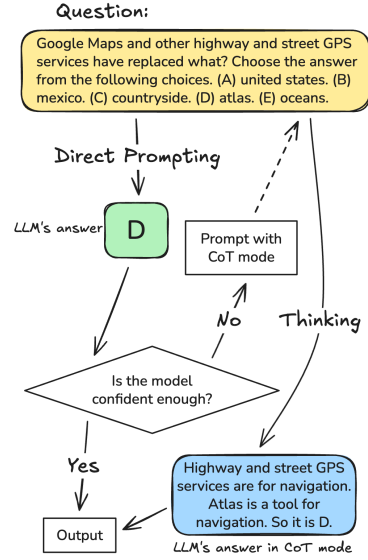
Question:

Google Maps and other highway and street GPS services have replaced what? Choose the answer from the following choices. (A) united states. (B) mexico. (C) countryside. (D) atlas. (E) oceans.

Direct Prompting

LLM's answer

D

Prompt with CoT mode

No

Thinking

Is the model confident enough?

Yes

Highway and street GPS services are for navigation. Atlas is a tool for navigation. So it is D.

Output

LLM's answer in CoT mode